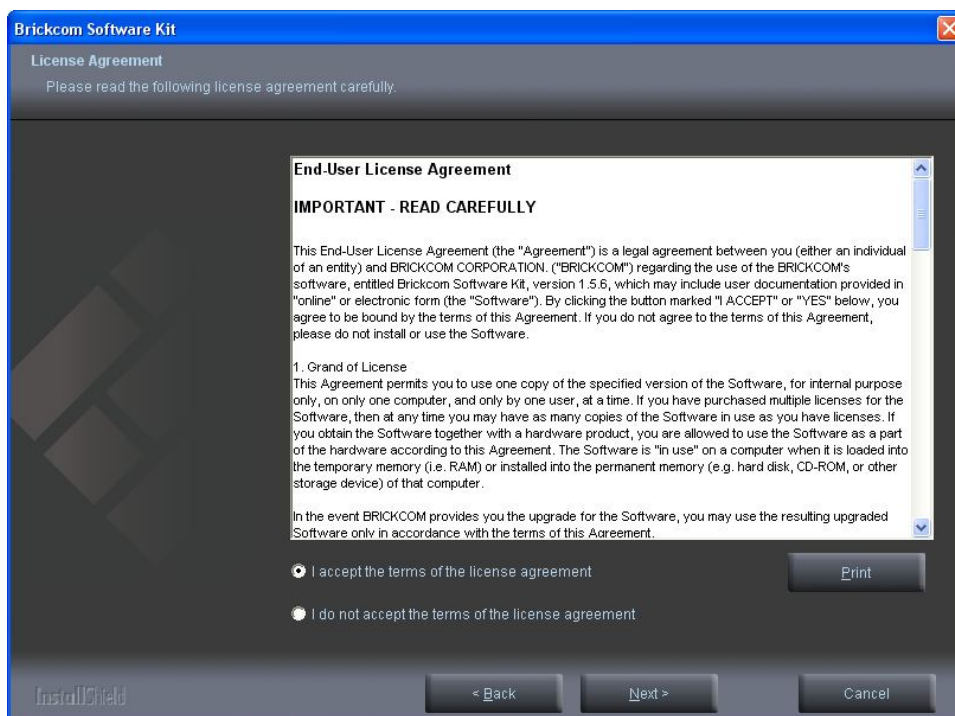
Brickcom Software Kit

License Agreement

Please read the following license agreement carefully.

End-User License Agreement

IMPORTANT - READ CAREFULLY

This End-User License Agreement (the "Agreement") is a legal agreement between you (either an individual of an entity) and BRICKCOM CORPORATION. ("BRICKCOM") regarding the use of the BRICKCOM's software, entitled Brickcom Software Kit, version 1.5.6, which may include user documentation provided in "online" or electronic form (the "Software"). By clicking the button marked "I ACCEPT" or "YES" below, you agree to be bound by the terms of this Agreement. If you do not agree to the terms of this Agreement, please do not install or use the Software.

1. Grand of License
This Agreement permits you to use one copy of the specified version of the Software, for internal purpose only, on only one computer, and only by one user, at a time. If you have purchased multiple licenses for the Software, then at any time you may have as many copies of the Software in use as you have licenses. If you obtain the Software together with a hardware product, you are allowed to use the Software as a part of the hardware according to this Agreement. The Software is "in use" on a computer when it is loaded into the temporary memory (i.e. RAM) or installed into the permanent memory (e.g. hard disk, CD-ROM, or other storage device) of that computer.

In the event BRICKCOM provides you the upgrade for the Software, you may use the resulting upgraded Software only in accordance with the terms of this Agreement.

I accept the terms of the license agreement

Print

I do not accept the terms of the license agreement

InstallShield

< Back

Next >

Cancel